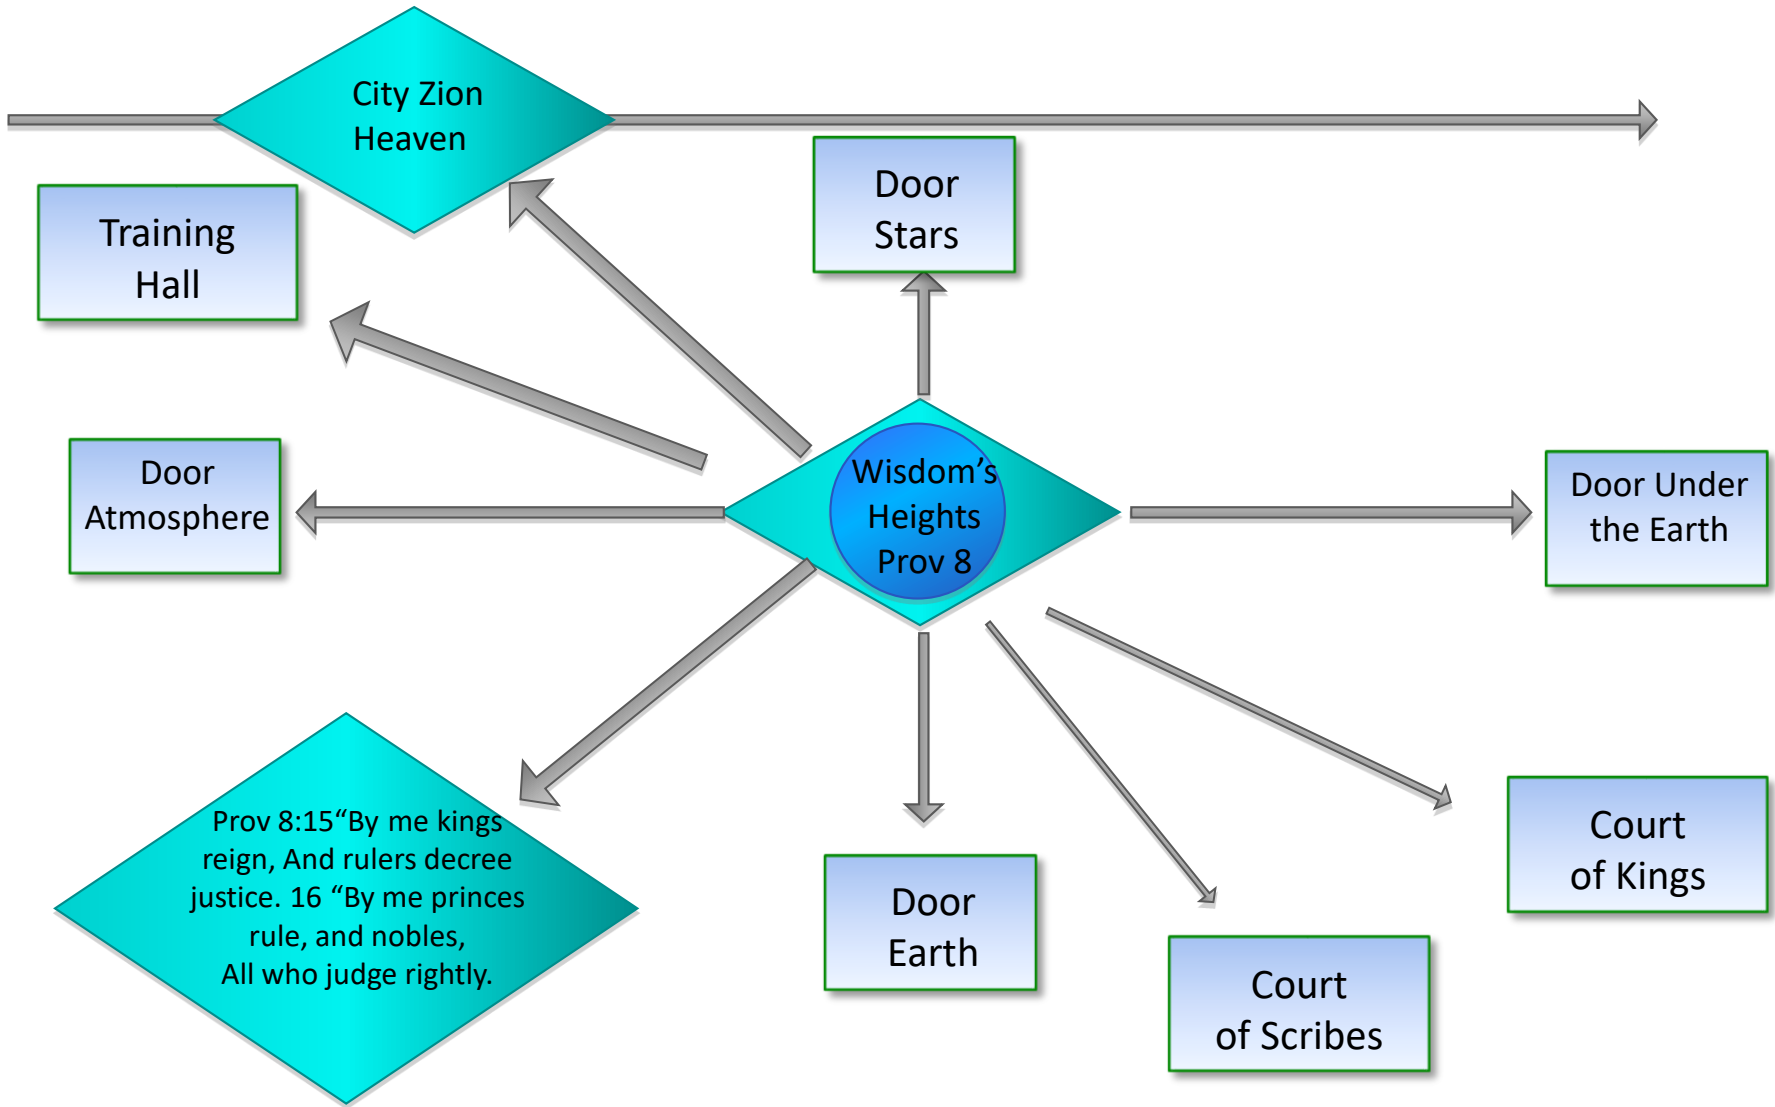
City Zion
Heaven

Training
Hall

Door
Stars

Door
Atmosphere

Wisdom's
Heights
Prov 8

Door Under
the Earth

Prov 8:15"By me kings reign, And rulers decree justice. 16 "By me princes rule, and nobles,
All who judge rightly.

Door
Earth

Court
of Scribes

Court
of Kings